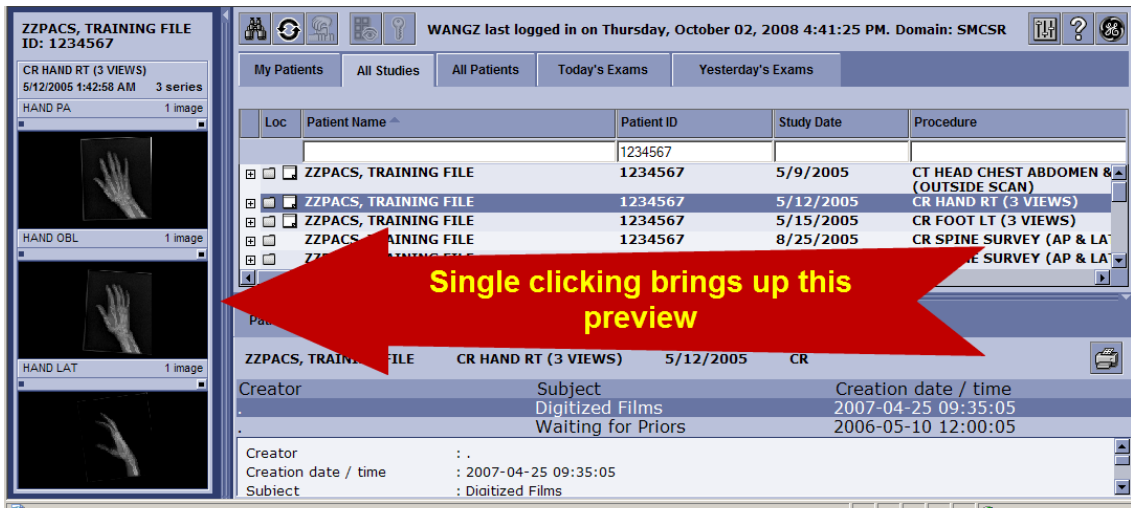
ZZPACS, TRAINING FILE
ID: 1234567

CR HAND RT (3 VIEWS)
5/12/2005 1:42:58 AM 3 series

HAND PA 1 image

HAND OBL 1 image

HAND LAT 1 image

WANGZ last logged in on Thursday, October 02, 2008 4:41:25 PM. Domain: SMCSR

My Patients | All Studies | All Patients | Today's Exams | Yesterday's Exams

| Loc | Patient Name | Patient ID | Study Date | Procedure |
|---|---|---|---|---|
| | | 1234567 | | |
| | ZZPACS, TRAINING FILE | 1234567 | 5/9/2005 | CT HEAD CHEST ABDOMEN & (OUTSIDE SCAN) |
| | ZZPACS, TRAINING FILE | 1234567 | 5/12/2005 | CR HAND RT (3 VIEWS) |
| | ZZPACS, TRAINING FILE | 1234567 | 5/15/2005 | CR FOOT LT (3 VIEWS) |
| | ZZPACS, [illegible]AINING FILE | 1234567 | 8/25/2005 | CR SPINE SURVEY (AP & LAT |
| | ZZ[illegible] | | | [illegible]E SURVEY (AP & LAT |

Single clicking brings up this preview

Pa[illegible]

ZZPACS, TRAINI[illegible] FILE CR HAND RT (3 VIEWS) 5/12/2005 CR

| Creator | Subject | Creation date / time |
|---|---|---|
| . | Digitized Films | 2007-04-25 09:35:05 |
| . | Waiting for Priors | 2006-05-10 12:00:05 |

Creator : .
Creation date / time : 2007-04-25 09:35:05
Subject : Digitized Films